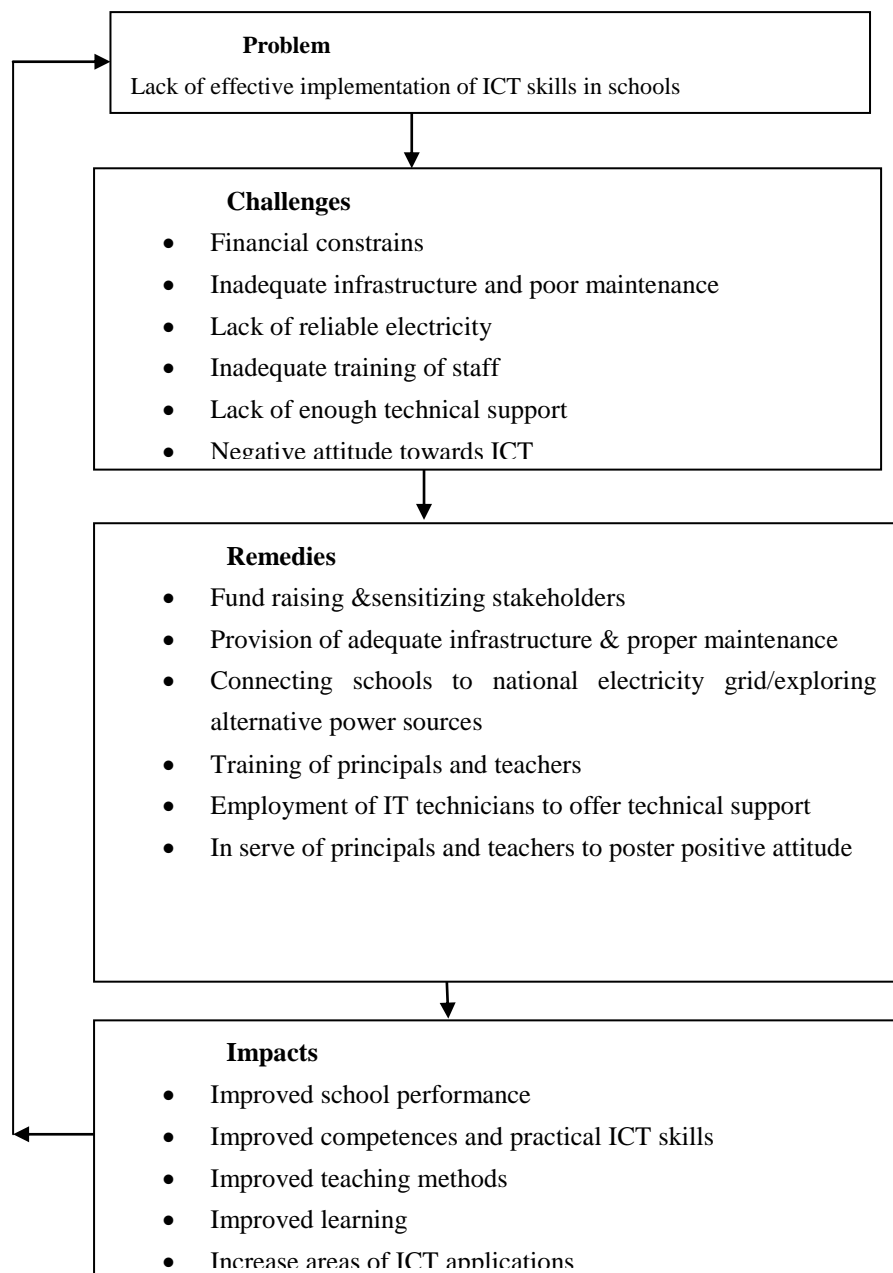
**Problem**

Lack of effective implementation of ICT skills in schools

**Challenges**

- Financial constrains
- Inadequate infrastructure and poor maintenance
- Lack of reliable electricity
- Inadequate training of staff
- Lack of enough technical support
- Negative attitude towards ICT

**Remedies**

- Fund raising &sensitizing stakeholders
- Provision of adequate infrastructure & proper maintenance
- Connecting schools to national electricity grid/exploring alternative power sources
- Training of principals and teachers
- Employment of IT technicians to offer technical support
- In serve of principals and teachers to poster positive attitude

**Impacts**

- Improved school performance
- Improved competences and practical ICT skills
- Improved teaching methods
- Improved learning
- Increase areas of ICT applications